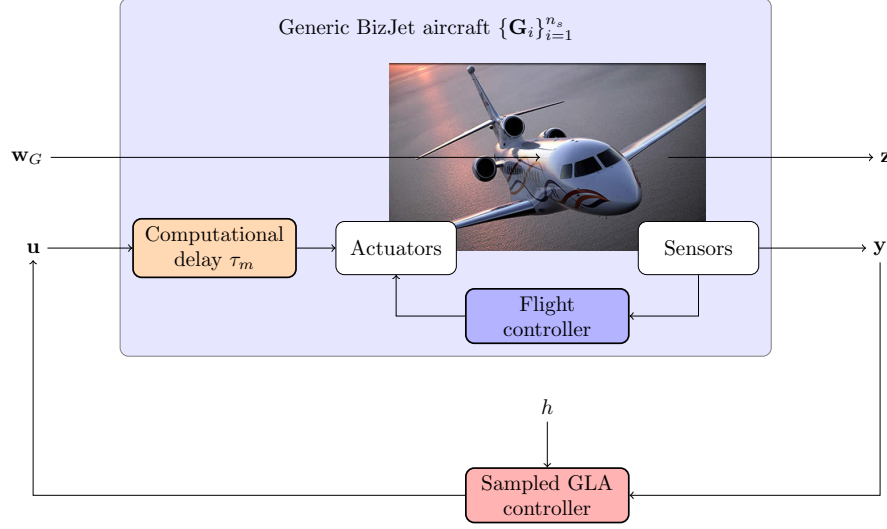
Generic BizJet aircraft $\{\mathbf{G}_i\}_{i=1}^{n_s}$

$\mathbf{w}_G$

$\mathbf{z}$

$\mathbf{u}$

Computational delay $\tau_m$

Actuators

Sensors

$\mathbf{y}$

Flight controller

$h$

Sampled GLA controller